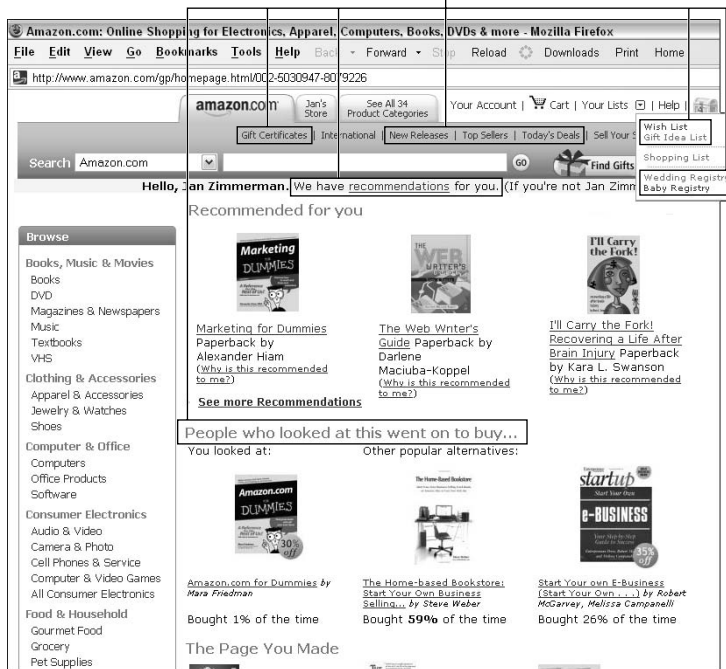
Amazon.com: Online Shopping for Electronics, Apparel, Computers, Books, DVDs & more - Mozilla Firefox
File Edit View Go Bookmarks Tools Help Back Forward Stop Reload Downloads Print Home
http://www.amazon.com/gp/homepage.html/002-5030947-8079226

amazon.com
Jan's Store
See All 34 Product Categories
Your Account | Cart | Your Lists | Help |

Gift Certificates | International | New Releases | Top Sellers | Today's Deals | Sell Your S

Wish List
Gift Idea List
Shopping List
Wedding Registry
Baby Registry

Search Amazon.com
GO
Find Gifts

Hello, Jan Zimmerman. We have recommendations for you. (If you're not Jan Zimm

Recommended for you

Marketing for Dummies Paperback by Alexander Hiam
(Why is this recommended to me?)

The Web Writer's Guide Paperback by Darlene Maciuba-Koppel
(Why is this recommended to me?)

I'll Carry the Fork! Recovering a Life After Brain Injury Paperback by Kara L. Swanson
(Why is this recommended to me?)

See more Recommendations

Browse

Books, Music & Movies
Books
DVD
Magazines & Newspapers
Music
Textbooks
VHS

Clothing & Accessories
Apparel & Accessories
Jewelry & Watches
Shoes

Computer & Office
Computers
Office Products
Software

Consumer Electronics
Audio & Video
Camera & Photo
Cell Phones & Service
Computer & Video Games
All Consumer Electronics

Food & Household
Gourmet Food
Grocery
Pet Supplies

People who looked at this went on to buy...

You looked at:
Other popular alternatives:

Amazon.com for Dummies by Mara Friedman
Bought 1% of the time

The Home-based Bookstore: Start Your Own Business Selling... by Steve Weber
Bought 59% of the time

Start Your own E-Business (Start Your Own . . .) by Robert McGarvey, Melissa Campanelli
Bought 26% of the time

The Page You Made